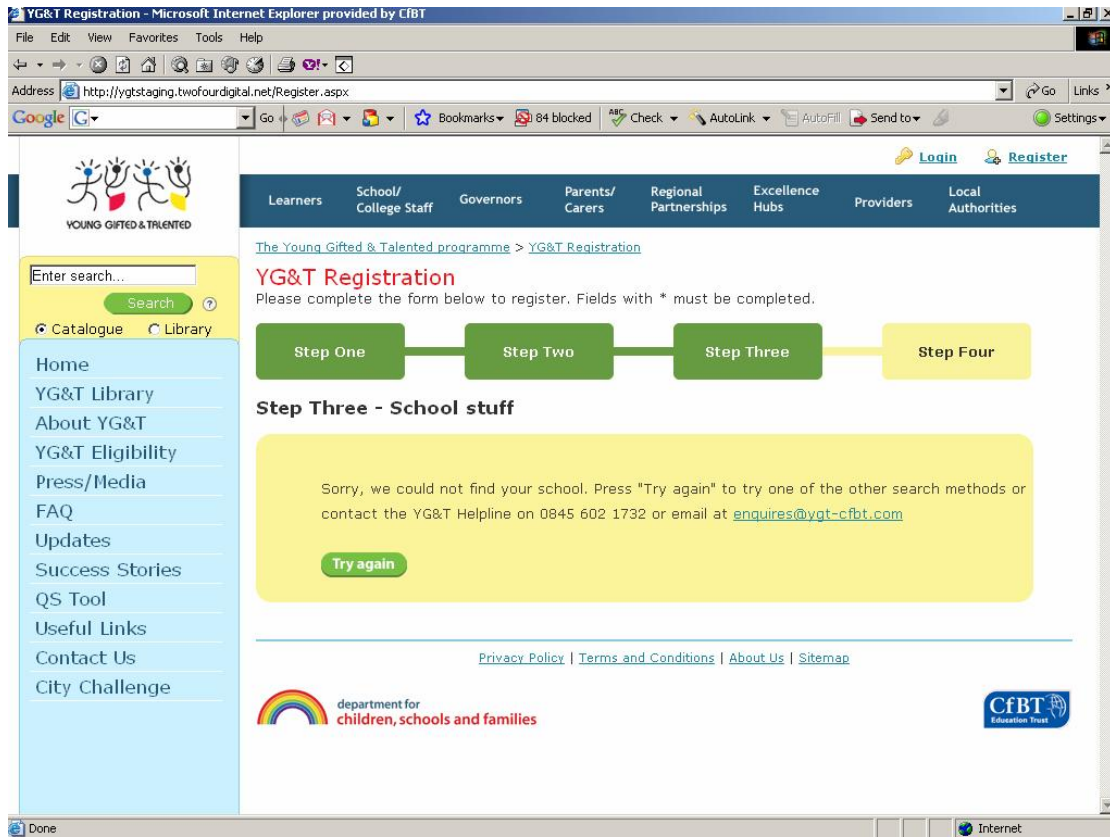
YG&T Registration - Microsoft Internet Explorer provided by CfBT

File Edit View Favorites Tools Help

Address http://ygtstaging.twofourdigital.net/Register.aspx Go Links

Google G- Go Bookmarks 84 blocked Check AutoLink AutoFill Send to Settings

Login Register

YOUNG GIFTED & TALENTED

Learners | School/ College Staff | Governors | Parents/ Carers | Regional Partnerships | Excellence Hubs | Providers | Local Authorities

Enter search...

Search ?

Catalogue Library

Home
YG&T Library
About YG&T
YG&T Eligibility
Press/Media
FAQ
Updates
Success Stories
QS Tool
Useful Links
Contact Us
City Challenge

The Young Gifted & Talented programme > YG&T Registration

YG&T Registration

Please complete the form below to register. Fields with * must be completed.

Step One Step Two Step Three Step Four

Step Three - School stuff

Sorry, we could not find your school. Press "Try again" to try one of the other search methods or contact the YG&T Helpline on 0845 602 1732 or email at enquires@ygt-cfbt.com

Try again

Privacy Policy | Terms and Conditions | About Us | Sitemap

department for children, schools and families

CfBT Education Trust

Done Internet